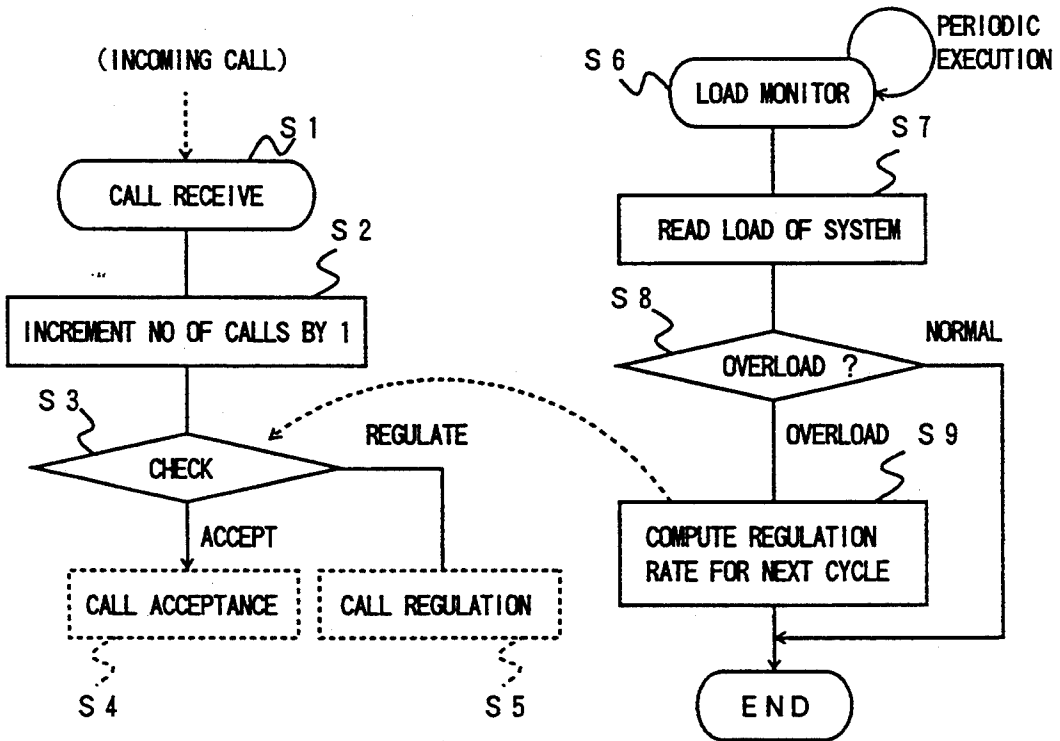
(INCOMING CALL)

S 1

CALL RECEIVE

S 2

INCREMENT NO OF CALLS BY 1

S 3

CHECK

REGULATE

ACCEPT

CALL ACCEPTANCE

CALL REGULATION

S 4

S 5

PERIODIC EXECUTION

S 6

LOAD MONITOR

S 7

READ LOAD OF SYSTEM

S 8

OVERLOAD ?

NORMAL

OVERLOAD

S 9

COMPUTE REGULATION RATE FOR NEXT CYCLE

END